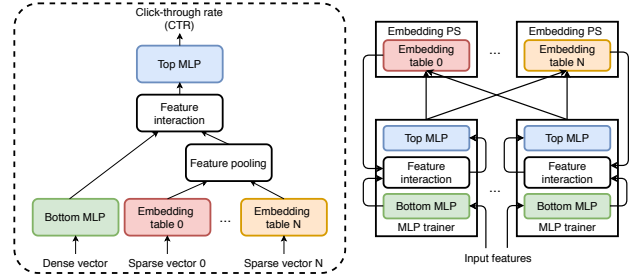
Click-through rate (CTR)

Top MLP

Feature interaction

Feature pooling

Bottom MLP

Embedding table 0

...

Embedding table N

Dense vector

Sparse vector 0

Sparse vector N

Embedding PS

Embedding table 0

...

Embedding PS

Embedding table N

Top MLP

Feature interaction

Bottom MLP

MLP trainer

...

Top MLP

Feature interaction

Bottom MLP

MLP trainer

Input features